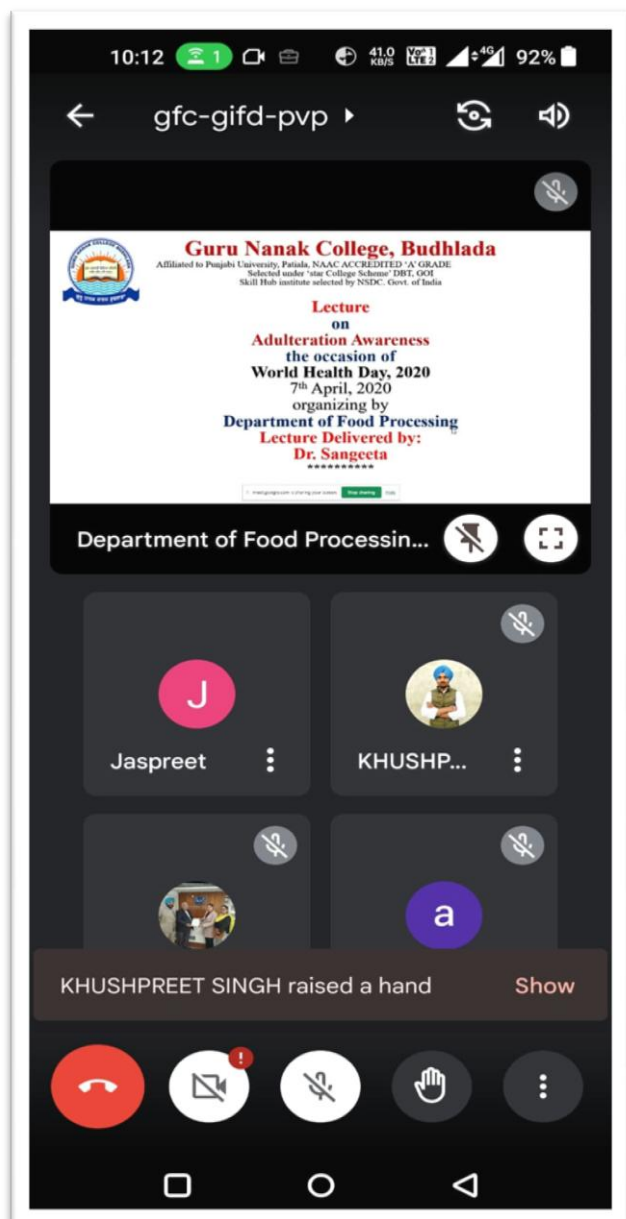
10:12 1 41.0 KB/S 4G 92%

gfc-gifd-pvp

Guru Nanak College, Budhlada
Affiliated to Punjabi University, Patiala, NAAC ACCREDITED 'A' GRADE
Selected under 'star College Scheme' DBT, GOI
Skill Hub institute selected by NSDC, Govt. of India

Lecture
on
Adulteration Awareness
the occasion of
World Health Day, 2020
7th April, 2020
organizing by
Department of Food Processing
Lecture Delivered by:
Dr. Sangeeta
**********

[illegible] Stop sharing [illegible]

Department of Food Processin...

J

Jaspreet

KHUSHP...

a

KHUSHPREET SINGH raised a hand Show